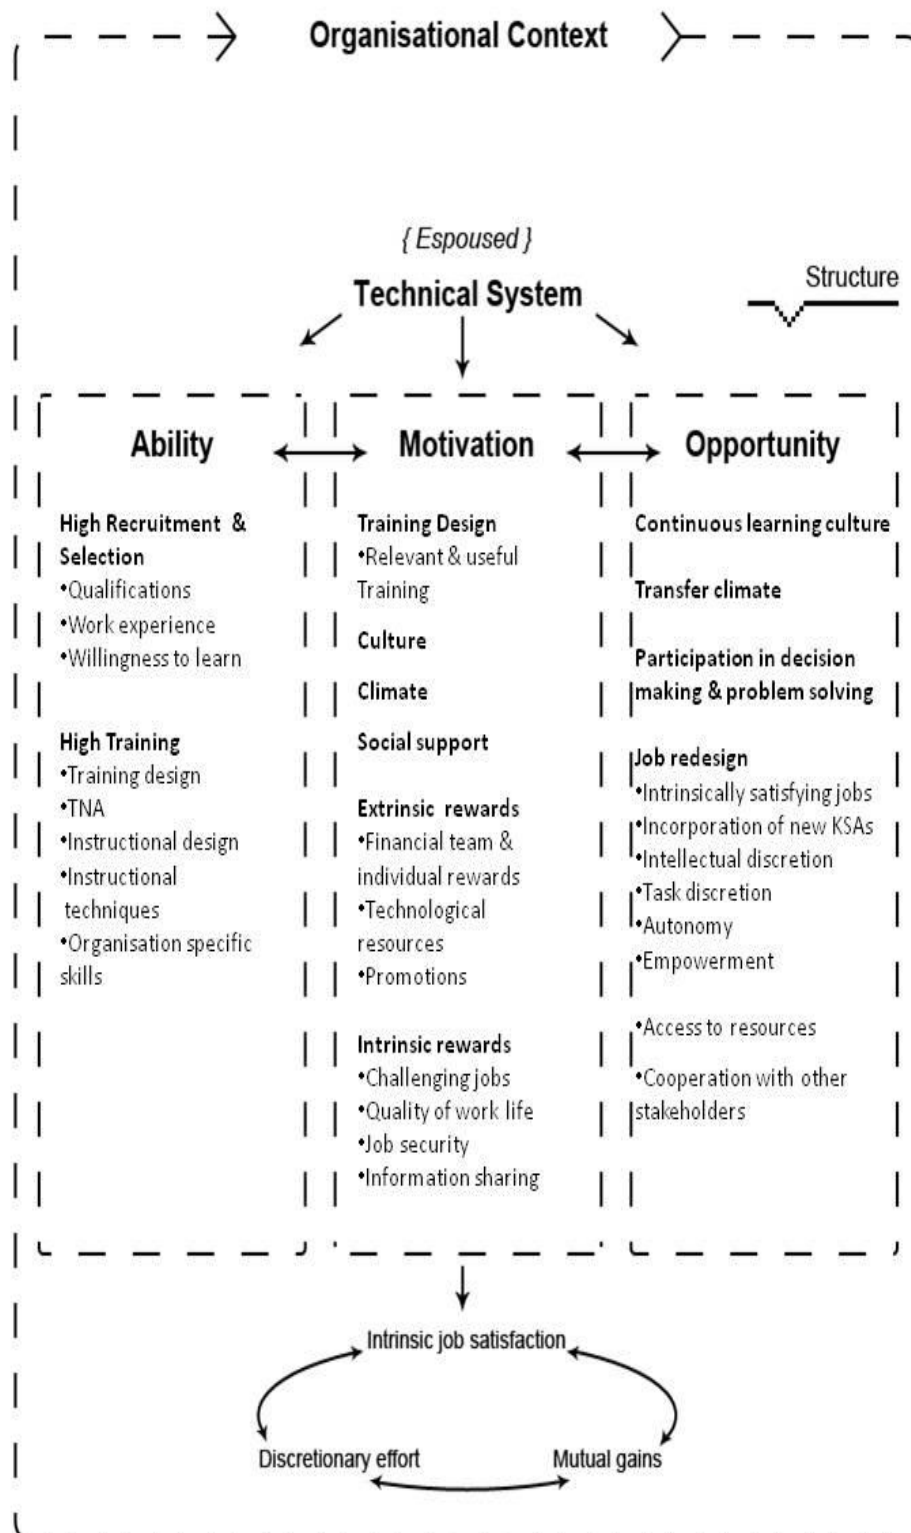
Organisational Context

{ Espoused }

Technical System

Structure

Ability

High Recruitment & Selection
•Qualifications
•Work experience
•Willingness to learn

High Training
•Training design
•TNA
•Instructional design
•Instructional techniques
•Organisation specific skills

Motivation

Training Design
•Relevant & useful Training

Culture

Climate

Social support

Extrinsic rewards
•Financial team & individual rewards
•Technological resources
•Promotions

Intrinsic rewards
•Challenging jobs
•Quality of work life
•Job security
•Information sharing

Opportunity

Continuous learning culture

Transfer climate

Participation in decision making & problem solving

Job redesign
•Intrinsically satisfying jobs
•Incorporation of new KSAs
•Intellectual discretion
•Task discretion
•Autonomy
•Empowerment

•Access to resources

•Cooperation with other stakeholders

Intrinsic job satisfaction

Discretionary effort

Mutual gains